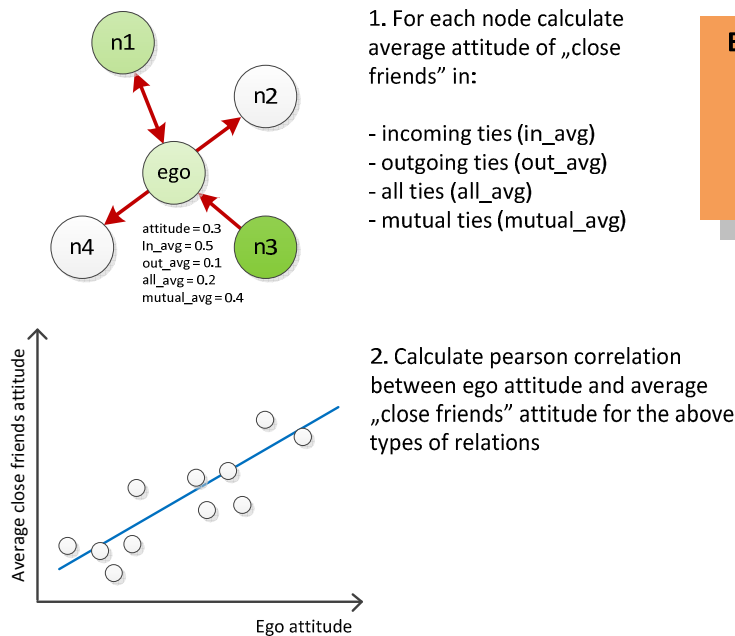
n1

n2

ego

n4

n3

attitude = 0.3
In_avg = 0.5
out_avg = 0.1
all_avg = 0.2
mutual_avg = 0.4

1. For each node calculate average attitude of „close friends" in:

- incoming ties (in_avg)
- outgoing ties (out_avg)
- all ties (all_avg)
- mutual ties (mutual_avg)

E

Average close friends attitude

Ego attitude

2. Calculate pearson correlation between ego attitude and average „close friends" attitude for the above types of relations